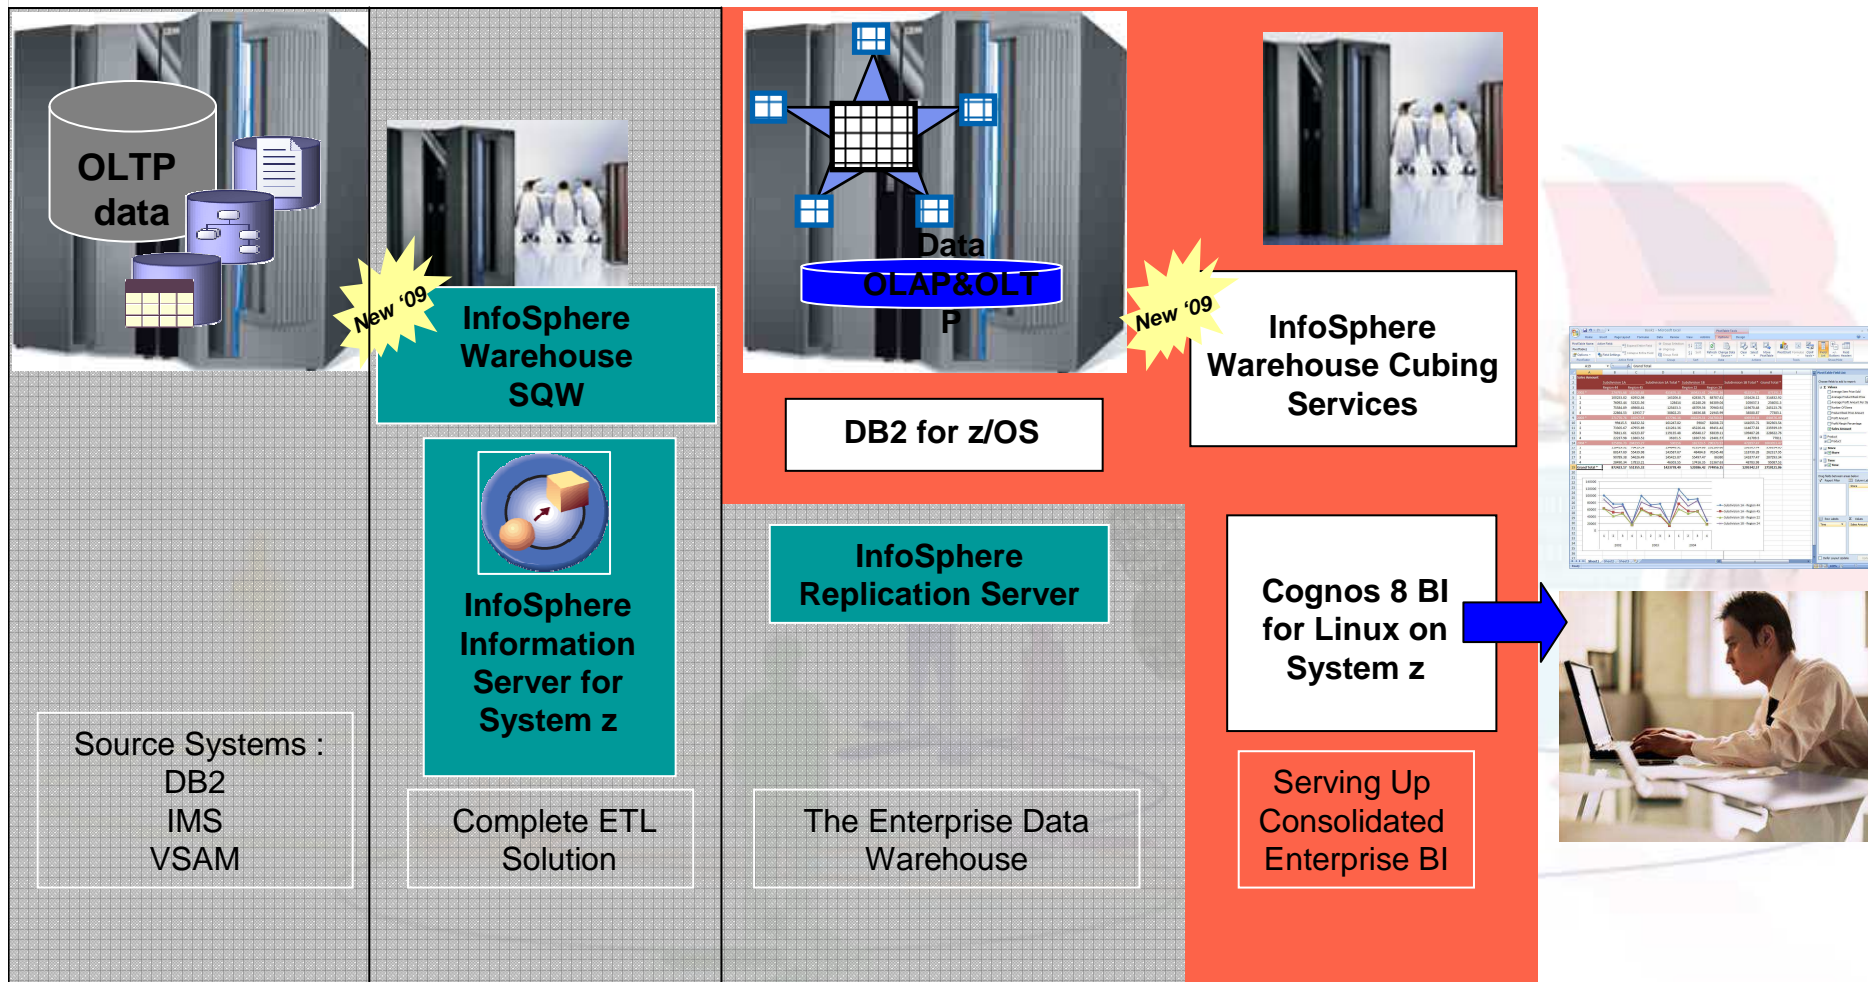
OLTP data

New '09

InfoSphere Warehouse SQW

InfoSphere Information Server for System z

Source Systems :
DB2
IMS
VSAM

Complete ETL Solution

Data
OLAP&OLTP

DB2 for z/OS

InfoSphere Replication Server

The Enterprise Data Warehouse

New '09

InfoSphere Warehouse Cubing Services

Cognos 8 BI for Linux on System z

Serving Up Consolidated Enterprise BI